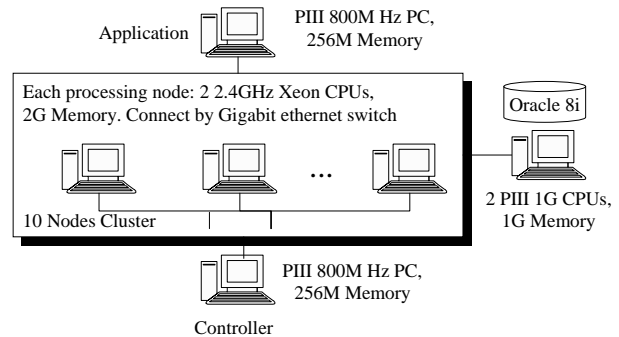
Application

PIII 800M Hz PC, 256M Memory

Each processing node: 2 2.4GHz Xeon CPUs, 2G Memory. Connect by Gigabit ethernet switch

...

10 Nodes Cluster

Oracle 8i

2 PIII 1G CPUs, 1G Memory

PIII 800M Hz PC, 256M Memory

Controller